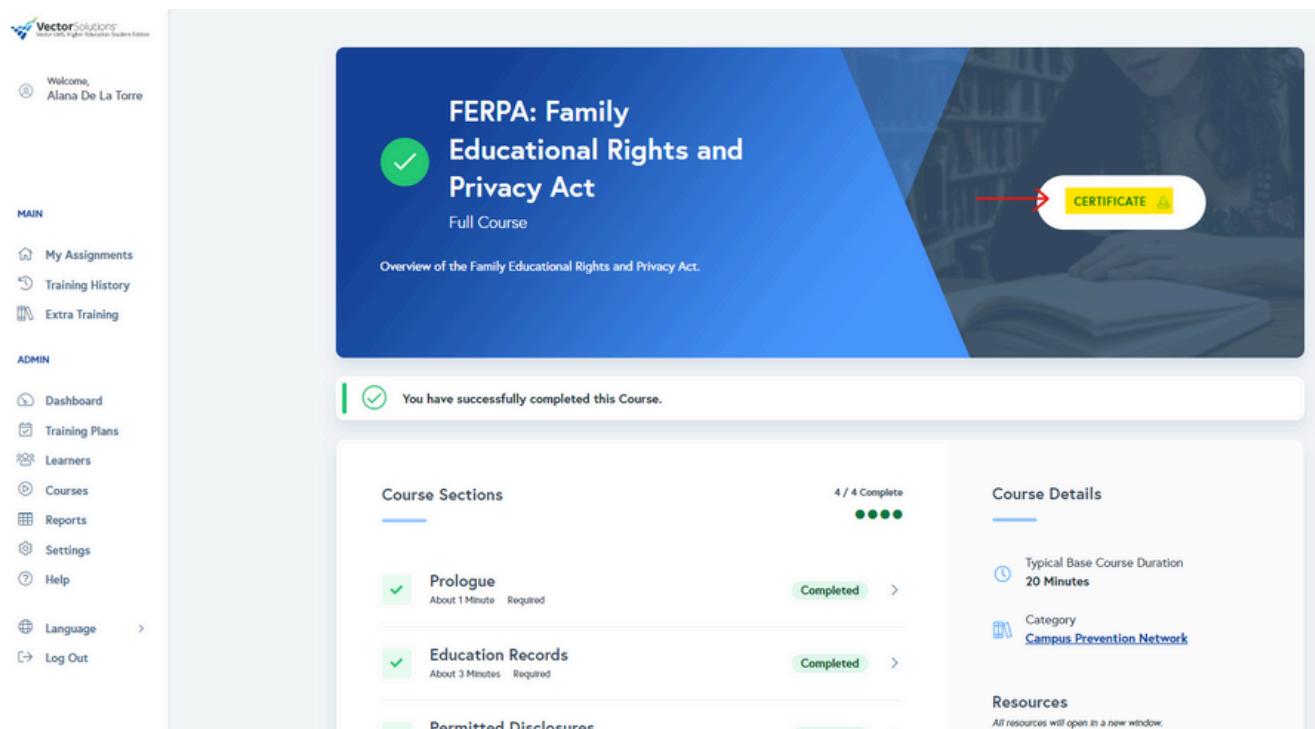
VectorSolutions
Vector LMS, Higher Education Student Edition

Welcome,
Alana De La Torre

MAIN
My Assignments
Training History
Extra Training

ADMIN
Dashboard
Training Plans
Learners
Courses
Reports
Settings
Help

Language
Log Out

FERPA: Family Educational Rights and Privacy Act
Full Course

Overview of the Family Educational Rights and Privacy Act.

CERTIFICATE

You have successfully completed this Course.

Course Sections
4 / 4 Complete

Prologue
About 1 Minute Required
Completed

Education Records
About 3 Minutes Required
Completed

Permitted Disclosures

Course Details

Typical Base Course Duration
20 Minutes

Category
Campus Prevention Network

Resources
All resources will open in a new window.